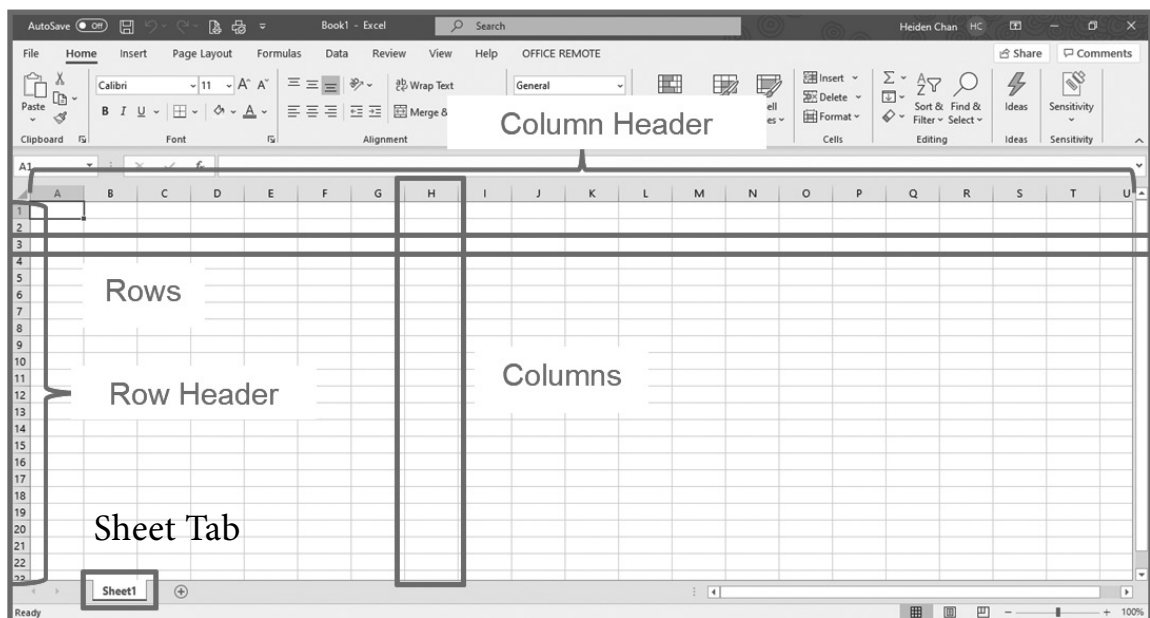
AutoSave Off Book1 - Excel Search Heiden Chan HC

File Home Insert Page Layout Formulas Data Review View Help OFFICE REMOTE Share Comments

Paste Calibri 11 A A Wrap Text General Insert Delete Format Sort & Filter Find & Select Ideas Sensitivity

B I U Merge &

Clipboard Font Alignment Cells Editing Ideas Sensitivity

Column Header

A1

A B C D E F G H I J K L M N O P Q R S T U

1 2 3 4 5 6 7 8 9 10 11 12 13 14 15 16 17 18 19 20 21 22 23

Rows

Row Header

Columns

Sheet Tab

Sheet1

Ready 100%